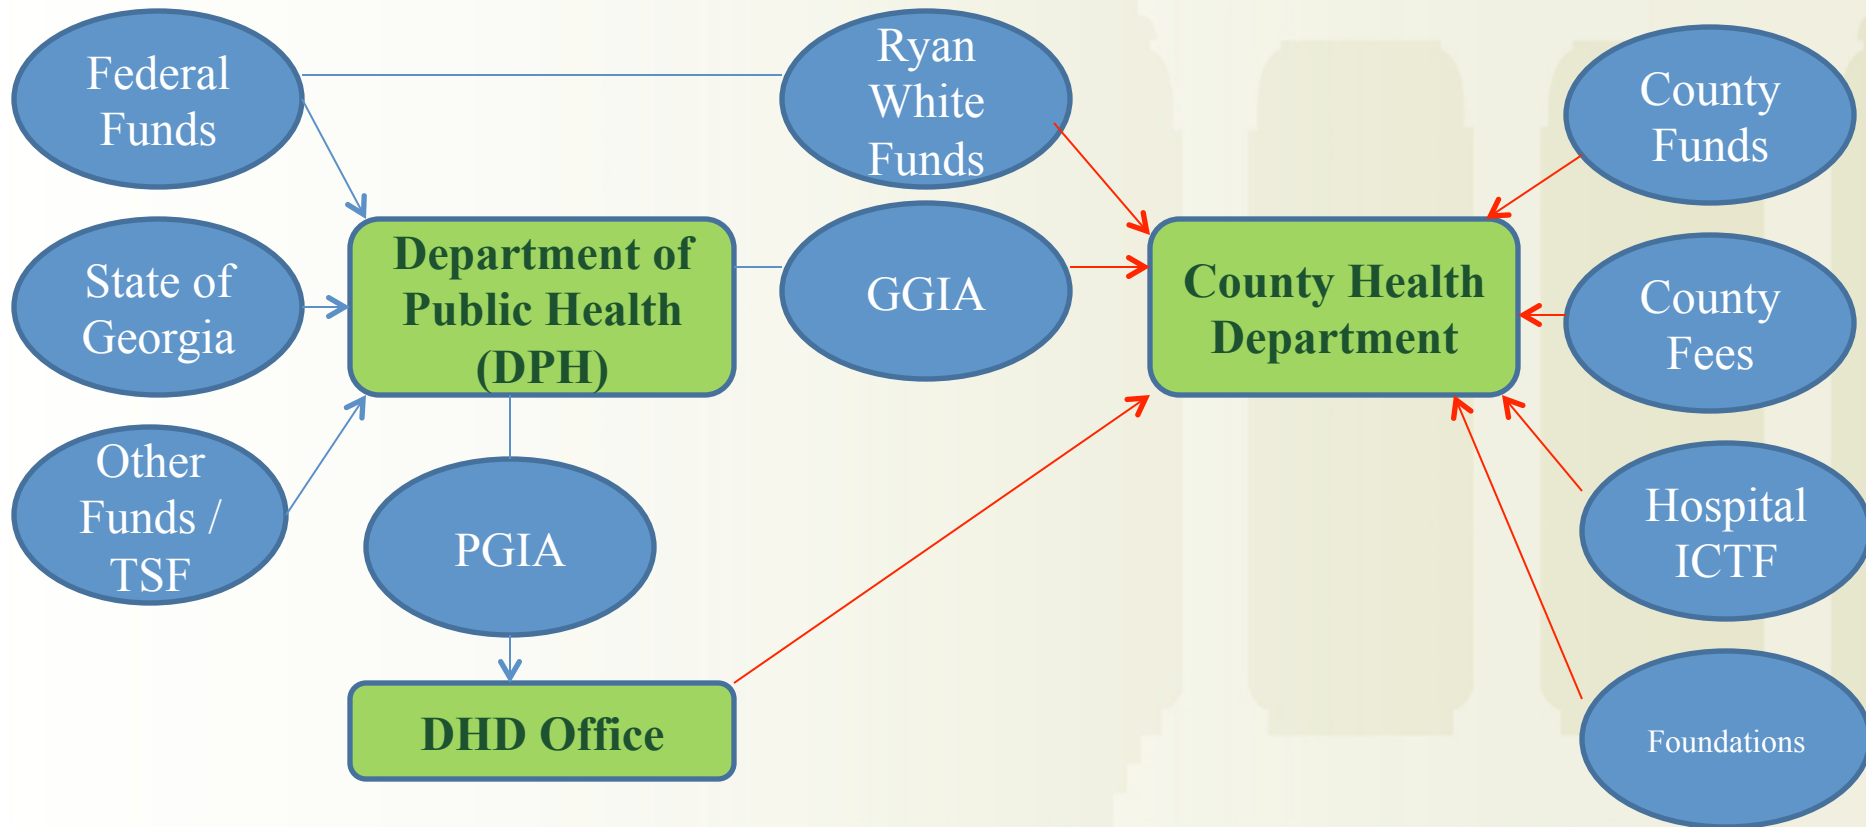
Federal Funds

Ryan White Funds

County Funds

State of Georgia

Department of Public Health (DPH)

GGIA

County Health Department

County Fees

Other Funds / TSF

PGIA

Hospital ICTF

DHD Office

Foundations